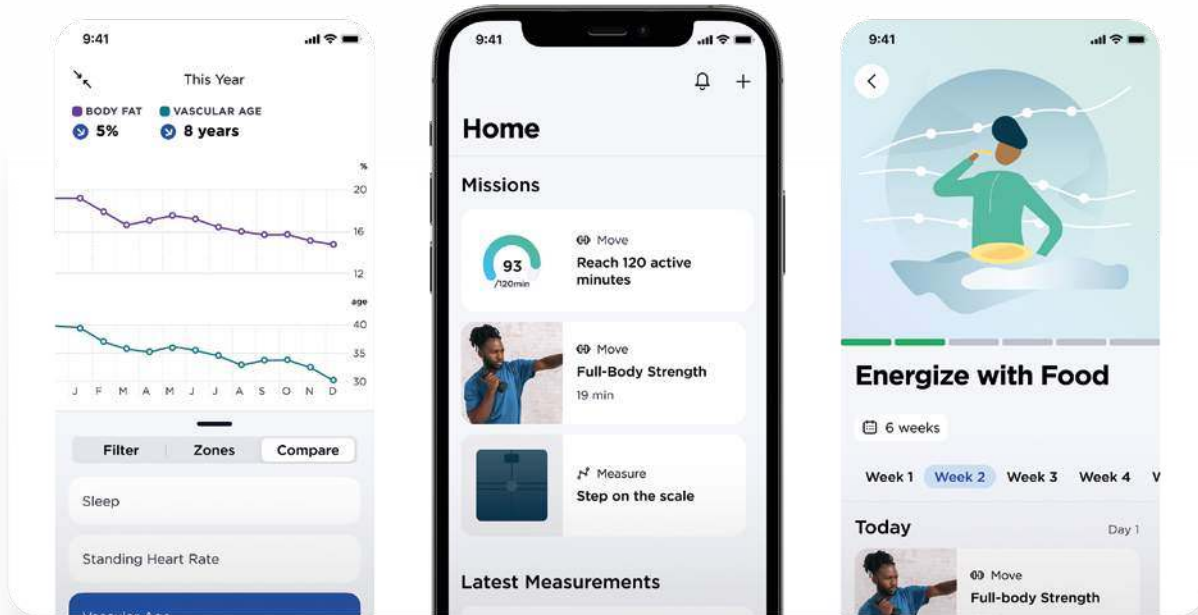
9:41

This Year

BODY FAT 5%

VASCULAR AGE 8 years

%
20
16
12

age
40
35
30

J F M A M J J A S O N D

Filter Zones Compare

Sleep

Standing Heart Rate

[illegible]

9:41

Home

Missions

93 /120min

Move
Reach 120 active minutes

Move
Full-Body Strength
19 min

Measure
Step on the scale

Latest Measurements

9:41

Energize with Food

6 weeks

Week 1 Week 2 Week 3 Week 4 V

Today

Day 1

Move
Full-body Strength